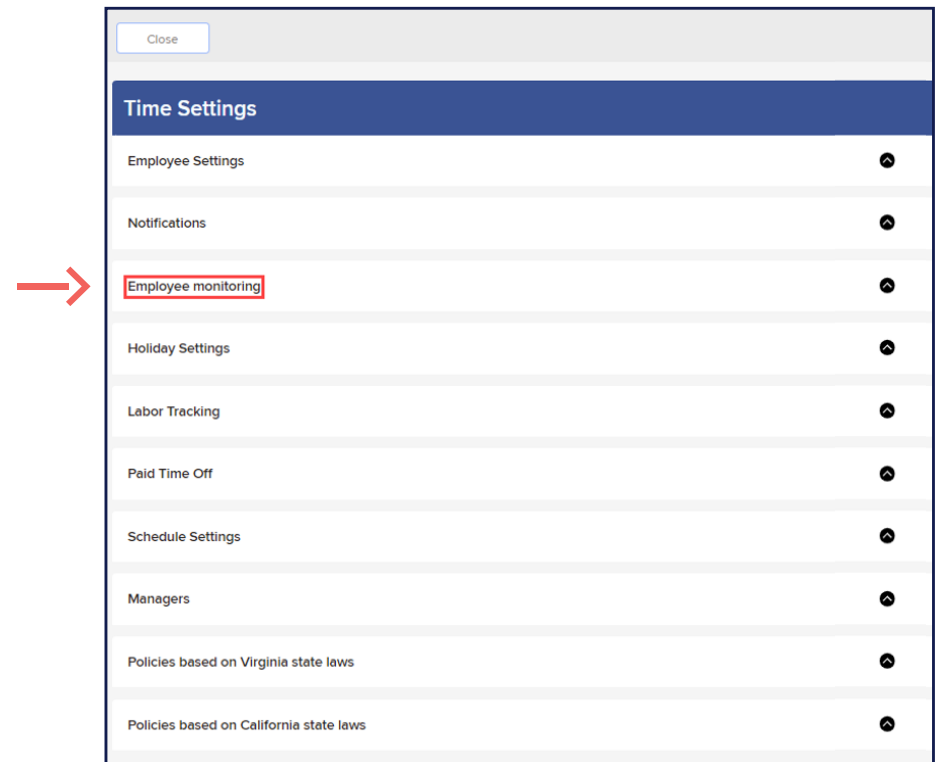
Close

Time Settings

Employee Settings

Notifications

Employee monitoring

Holiday Settings

Labor Tracking

Paid Time Off

Schedule Settings

Managers

Policies based on Virginia state laws

Policies based on California state laws